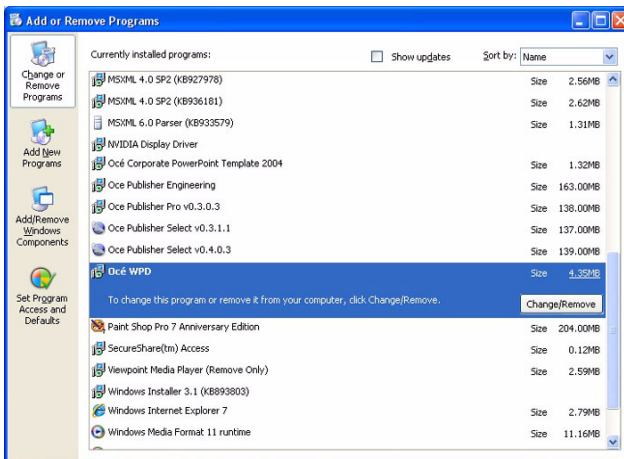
Add or Remove Programs

Change or Remove Programs

Add New Programs

Add/Remove Windows Components

Set Program Access and Defaults

Currently installed programs:

Show updates

Sort by: Name

| Program | | |
|---|---|---|
| MSXML 4.0 SP2 (KB927978) | Size | 2.56MB |
| MSXML 4.0 SP2 (KB936181) | Size | 2.62MB |
| MSXML 6.0 Parser (KB933579) | Size | 1.31MB |
| NVIDIA Display Driver | | |
| Océ Corporate PowerPoint Template 2004 | Size | 1.32MB |
| Oce Publisher Engineering | Size | 163.00MB |
| Oce Publisher Pro v0.3.0.3 | Size | 138.00MB |
| Oce Publisher Select v0.3.1.1 | Size | 137.00MB |
| Oce Publisher Select v0.4.0.3 | Size | 139.00MB |
| Océ WPD | Size | 4.35MB |

To change this program or remove it from your computer, click Change/Remove.

Change/Remove

| Program | | |
|---|---|---|
| Paint Shop Pro 7 Anniversary Edition | Size | 204.00MB |
| SecureShare(tm) Access | Size | 0.12MB |
| Viewpoint Media Player (Remove Only) | Size | 2.59MB |
| Windows Installer 3.1 (KB893803) | | |
| Windows Internet Explorer 7 | Size | 2.79MB |
| Windows Media Format 11 runtime | Size | 11.16MB |